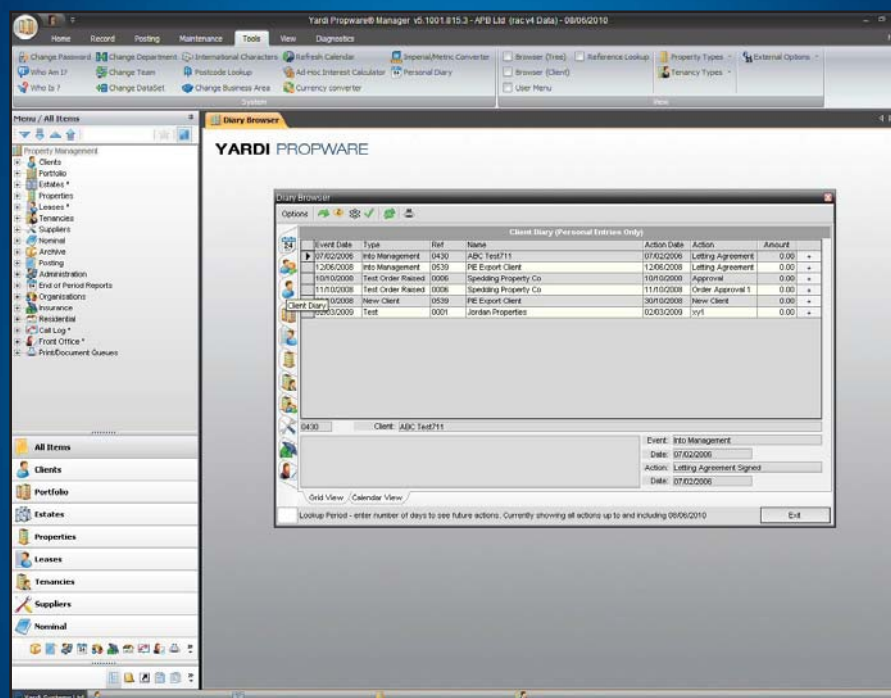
Yardi Propware® Manager v5.1001.815.3 - APB Ltd (rac v4 Data) - 08/06/2010

Home Record Posting Maintenance Tools View Diagnostics

Change Password Change Department International Characters Refresh Calendar Imperial/Metric Converter
Who Am I? Change Team Postcode Lookup Ad Hoc Interest Calculator Personal Diary
Who Is ? Change DataSet Change Business Area Currency converter
System

Browser (Tree) Reference Lookup Property Types External Options
Browser (Client) Tenancy Types
User Menu
View

Menu / All Items

Property Management
Clients
Portfolio
Estates *
Properties
Leases *
Tenancies
Suppliers
Nominal
Archive
Posting
Administration
End of Period Reports
Organisations
Insurance
Residential
Call Log *
Front Office *
Print/Document Queues

All Items
Clients
Portfolio
Estates
Properties
Leases
Tenancies
Suppliers
Nominal

Diary Browser

YARDI PROPWARE

Diary Browser

Options

Client Diary (Personal Entries Only)

| Event Date | Type | Ref | Name | Action Date | Action | Amount | |
|---|---|---|---|---|---|---|---|
| 07/02/2006 | Into Management | 0430 | ABC Test711 | 07/02/2006 | Letting Agreement | 0.00 | + |
| 12/06/2008 | Into Management | 0539 | PIE Export Client | 12/06/2008 | Letting Agreement | 0.00 | + |
| 10/10/2008 | Test Order Raised | 0006 | Spedding Property Co | 10/10/2008 | Approval | 0.00 | + |
| 11/10/2008 | Test Order Raised | 0006 | Spedding Property Co | 11/10/2008 | Order Approval 1 | 0.00 | + |
| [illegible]0/2008 | New Client | 0539 | PIE Export Client | 30/10/2008 | New Client | 0.00 | + |
| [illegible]3/2009 | Test | 0001 | Jordan Properties | 02/03/2009 | xyl | 0.00 | + |

Client Diary

0430 Client: ABC Test711

Event: Into Management
Date: 07/02/2006
Action: Letting Agreement Signed
Date: 07/02/2006

Grid View Calendar View

Lookup Period - enter number of days to see future actions. Currently showing all actions up to and including 08/06/2010

Exit